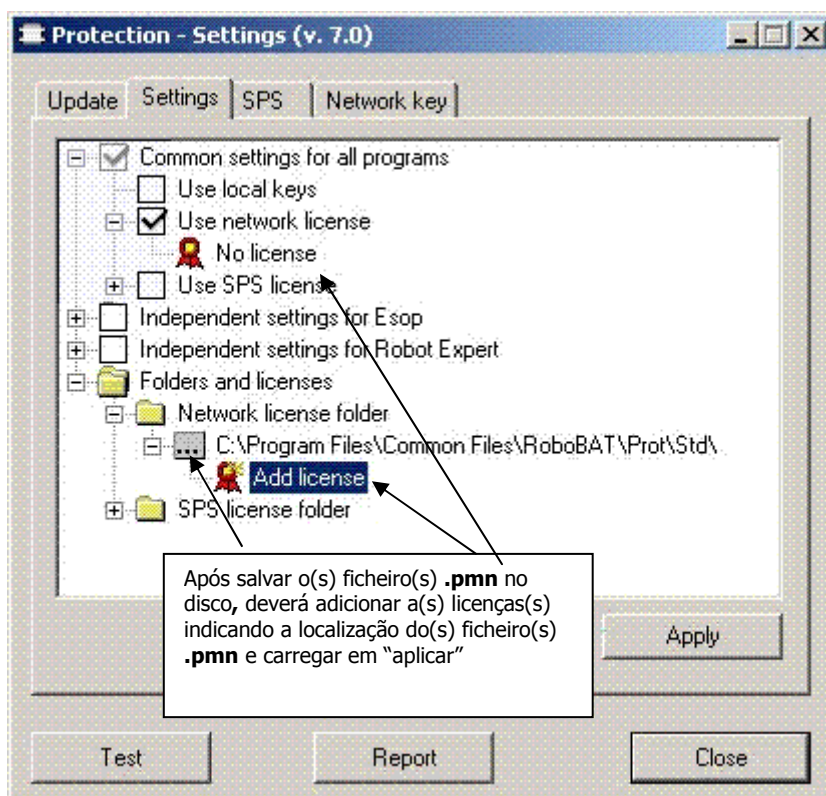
Protection - Settings (v. 7.0)

Update Settings SPS Network key

Common settings for all programs
Use local keys
Use network license
No license
Use SPS license
Independent settings for Esop
Independent settings for Robot Expert
Folders and licenses
Network license folder
C:\Program Files\Common Files\RoboBAT\Prot\Std\
...
Add license
SPS license folder

Após salvar o(s) ficheiro(s) **.pmn** no disco**,** deverá adicionar a(s) licenças(s) indicando a localização do(s) ficheiro(s) **.pmn** e carregar em "aplicar"

Apply

Test Report Close